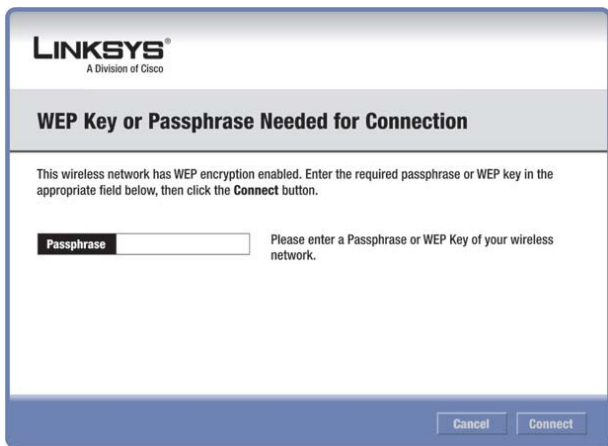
LINKSYS®
A Division of Cisco

WEP Key or Passphrase Needed for Connection

This wireless network has WEP encryption enabled. Enter the required passphrase or WEP key in the appropriate field below, then click the **Connect** button.

Passphrase

Please enter a Passphrase or WEP Key of your wireless network.

Cancel Connect